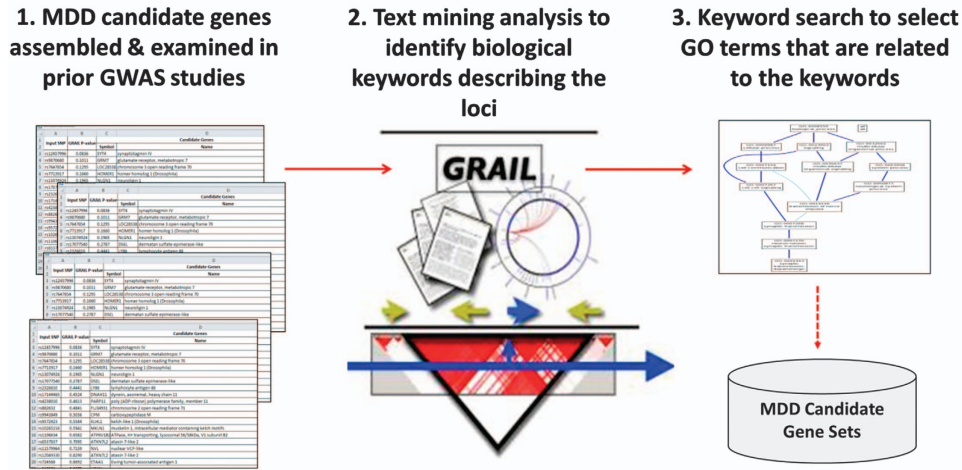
1. MDD candidate genes assembled & examined in prior GWAS studies

2. Text mining analysis to identify biological keywords describing the loci

3. Keyword search to select GO terms that are related to the keywords

| | A | B | C | D |
|---|---|---|---|---|
| 1 | Input SNP | GRAIL P-value | Candidate Genes | |
| 2 | | | Symbol | Name |
| 3 | rs12457996 | 0.0836 | SYT4 | synaptotagmin IV |
| 4 | rs9870680 | 0.2011 | GRM7 | glutamate receptor, metabotropic 7 |
| 5 | rs7647654 | 0.1295 | LOC28538 | chromosome 3 open reading frame 70 |
| 6 | rs7753917 | 0.1660 | HOMER1 | homer homolog 1 (Drosophila) |
| 7 | rs10749928 | 0.1965 | NLGN1 | neuroligin 1 |
| 8 | rs17077540 | 0.2787 | DSEL | dermatan sulfate epimerase-like |
| 9 | rs2326032 | 0.4441 | TPBL | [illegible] |
| 10 | rs17144965 | 0.4524 | DNAH11 | dynein, axonemal, heavy chain 11 |
| 11 | rs1228030 | 0.4613 | PARP11 | poly (ADP-ribose) polymerase family, member 11 |
| 12 | rs882632 | 0.4841 | FLJ4093 | chromosome 3 open reading frame 70 |
| 13 | rs9942069 | 0.5036 | CPM | carboxypeptidase M |
| 14 | rs9572622 | 0.5349 | KLHL1 | kelch-like 1 (Drosophila) |
| 15 | rs10265158 | 0.5741 | SAC1N1 | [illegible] |
| 16 | rs1198654 | 0.6563 | ATP6V1B | ATPase, H+ transporting, lysosomal 56/58kDa, V1 subunit B2 |
| 17 | rs4007637 | 0.7002 | ATXN7L2 | ataxin 7-like 2 |
| 18 | rs12879968 | 0.7229 | NVL | nuclear VCP-like |
| 19 | rs12669130 | 0.8740 | ATXN7L2 | ataxin 7-like 2 |
| 20 | rs754506 | 0.8492 | ETAA1 | Ewing tumor-associated antigen 1 |

GRAIL

MDD Candidate Gene Sets